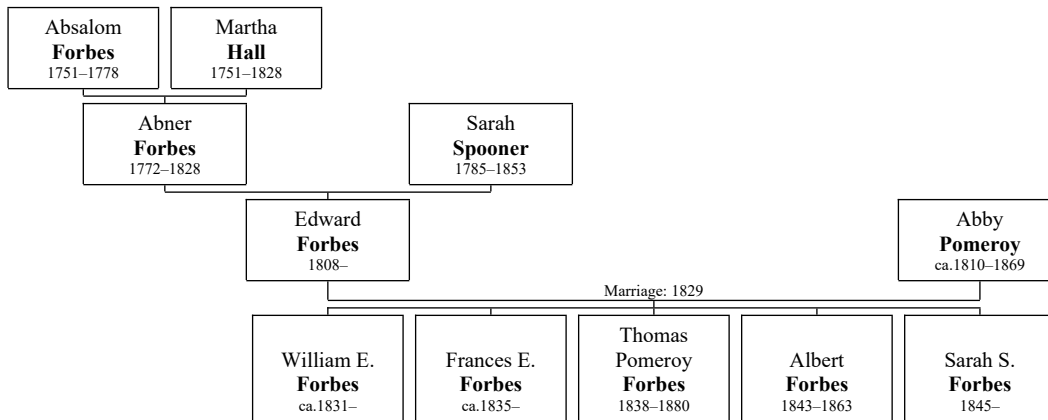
Absalom
**Forbes**
1751–1778

Martha
**Hall**
1751–1828

Abner
**Forbes**
1772–1828

Sarah
**Spooner**
1785–1853

Edward
**Forbes**
1808–

Abby
**Pomeroy**
ca.1810–1869

Marriage: 1829

William E.
**Forbes**
ca.1831–

Frances E.
**Forbes**
ca.1835–

Thomas
Pomeroy
**Forbes**
1838–1880

Albert
**Forbes**
1843–1863

Sarah S.
**Forbes**
1845–